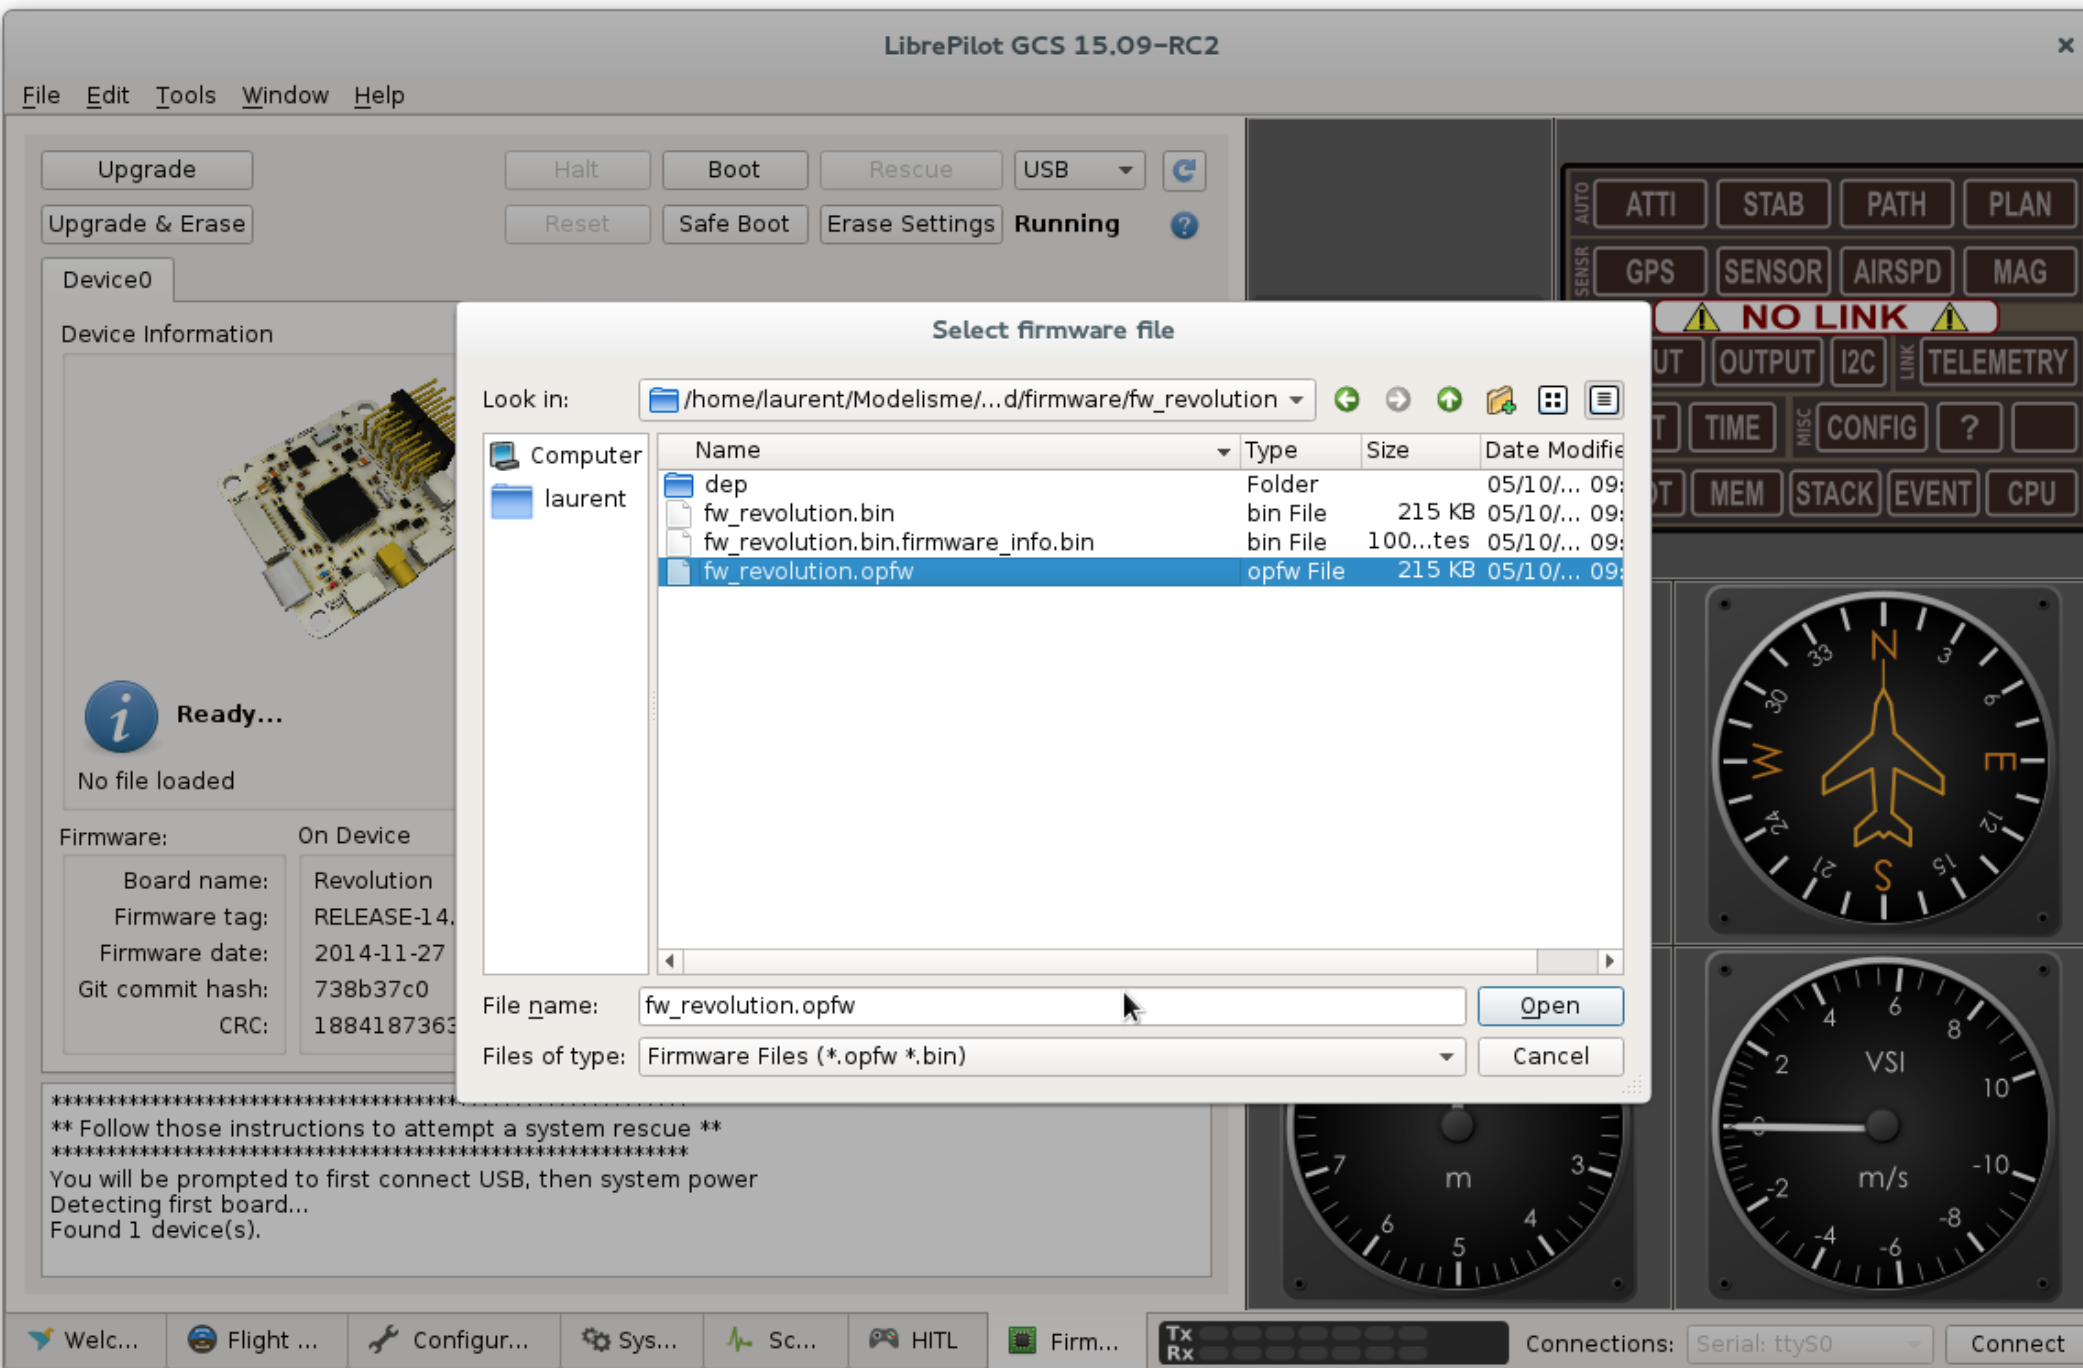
LibrePilot GCS 15.09-RC2

File Edit Tools Window Help

Upgrade
Upgrade & Erase
Halt Boot Rescue USB
Reset Safe Boot Erase Settings Running

Device0

Device Information

Ready...
No file loaded

Firmware: On Device
Board name: Revolution
Firmware tag: RELEASE-14.
Firmware date: 2014-11-27
Git commit hash: 738b37c0
CRC: 1884187363

**********************************************
** Follow those instructions to attempt a system rescue **
**********************************************
You will be prompted to first connect USB, then system power
Detecting first board...
Found 1 device(s).

AUTO ATTI STAB PATH PLAN
SENSR GPS SENSOR AIRSPD MAG
NO LINK
UT OUTPUT I2C LINK TELEMETRY
T TIME MISC CONFIG ?
OT MEM STACK EVENT CPU

N 3 6 E 12 15 S 21 24 W 30 33

VSI 2 4 6 8 10 0 -2 -4 -6 -8 -10 m/s

7 3 6 4 5 m

Select firmware file

Look in: /home/laurent/Modelisme/...d/firmware/fw_revolution

Computer
laurent

| Name | Type | Size | Date Modifie |
|---|---|---|---|
| dep | Folder | | 05/10/... 09: |
| fw_revolution.bin | bin File | 215 KB | 05/10/... 09: |
| fw_revolution.bin.firmware_info.bin | bin File | 100...tes | 05/10/... 09: |
| fw_revolution.opfw | opfw File | 215 KB | 05/10/... 09: |

File name: fw_revolution.opfw
Open
Files of type: Firmware Files (*.opfw *.bin)
Cancel

Welc... Flight ... Configur... Sys... Sc... HITL Firm...
Tx Rx
Connections: Serial: ttyS0 Connect